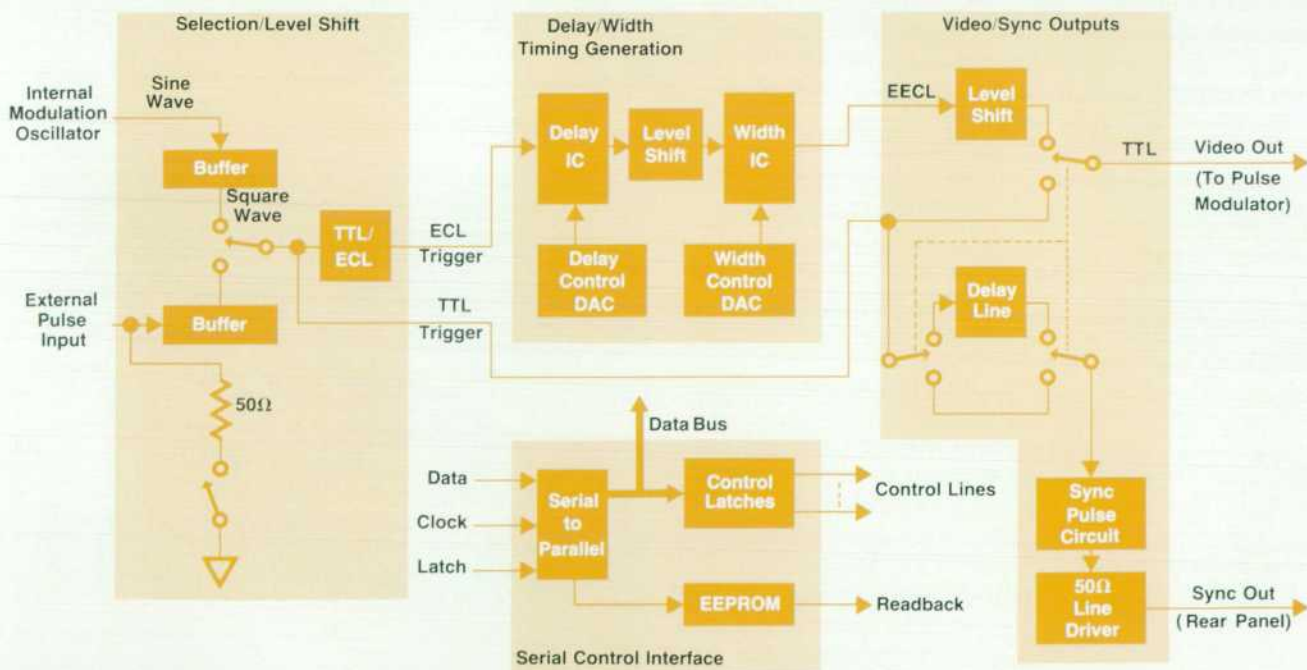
Selection/Level Shift

Internal Modulation Oscillator

Sine Wave

Buffer

Square Wave

TTL/ ECL

External Pulse Input

Buffer

50Ω

ECL Trigger

TTL Trigger

Delay/Width Timing Generation

Delay IC

Level Shift

Width IC

Delay Control DAC

Width Control DAC

Video/Sync Outputs

EECL

Level Shift

TTL

Video Out (To Pulse Modulator)

Delay Line

Data Bus

Data

Clock

Latch

Serial to Parallel

Control Latches

Control Lines

EEPROM

Readback

Serial Control Interface

Sync Pulse Circuit

50Ω Line Driver

Sync Out (Rear Panel)